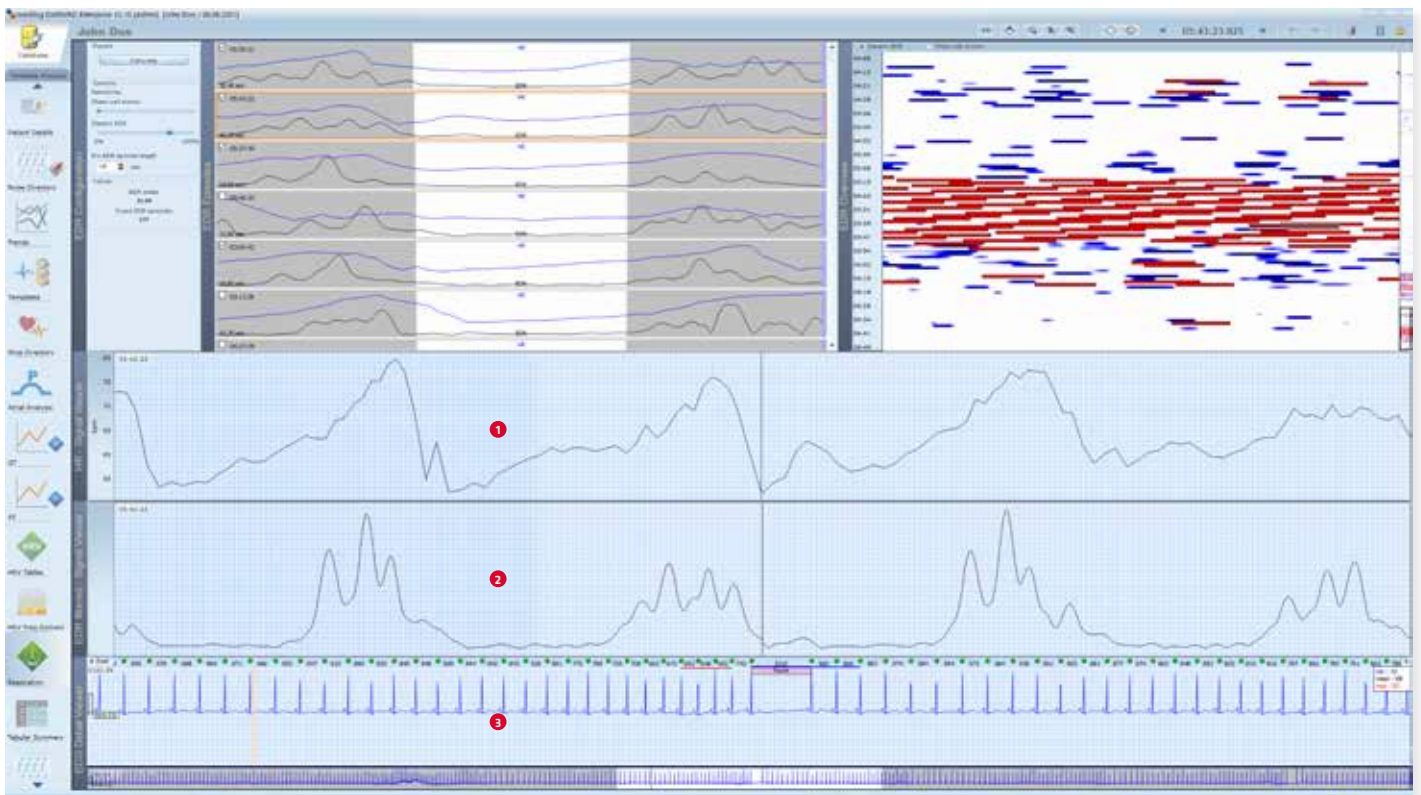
John Doe

05:43:23.925

Calculate

Patient Details

Noise Overview

Trends

Templates

Rhythm Overview

Atrial Analysis

ST

PT

HRV Tables

HRV Freq Domain

Respiration

Tabular Summary

EDR Configuration

EDR Overview

EDR Overview

HR - Signal Viewer

EDR Derived - Signal Viewer

ECG Detail Viewer

1

2

3